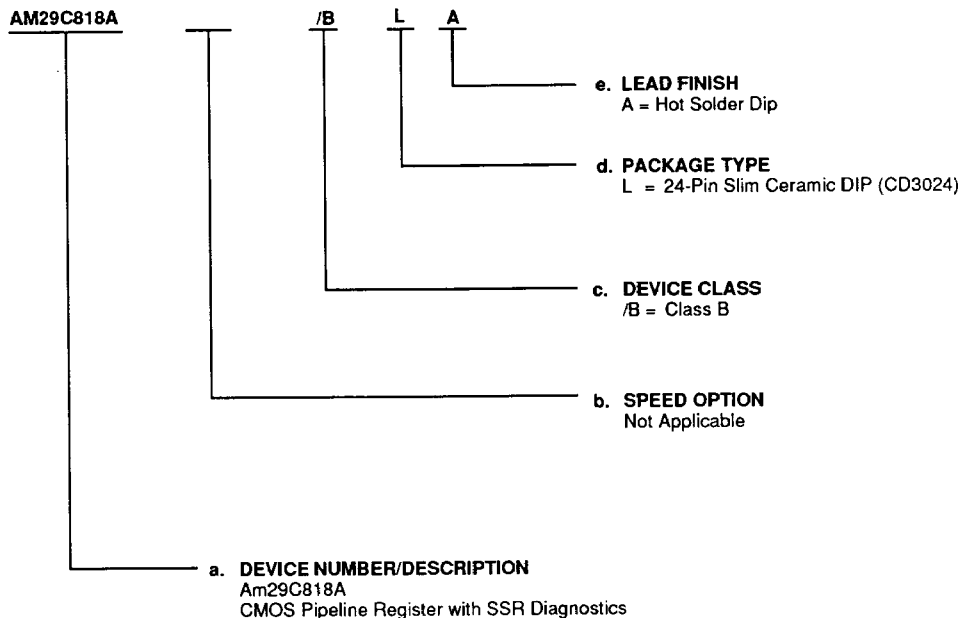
AM29C818A /B L A

e. LEAD FINISH
A = Hot Solder Dip

d. PACKAGE TYPE
L = 24-Pin Slim Ceramic DIP (CD3024)

c. DEVICE CLASS
/B = Class B

b. SPEED OPTION
Not Applicable

a. DEVICE NUMBER/DESCRIPTION
Am29C818A
CMOS Pipeline Register with SSR Diagnostics